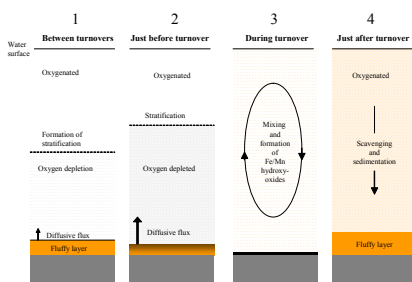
1 Between turnovers

2 Just before turnover

3 During turnover

4 Just after turnover

Water surface

Oxygenated

Formation of stratification

Oxygen depletion

Diffusive flux

Fluffy layer

Oxygenated

Stratification

Oxygen depleted

Diffusive flux

Mixing and formation of Fe/Mn hydroxy-oxides

Oxygenated

Scavenging and sedimentation

Fluffy layer